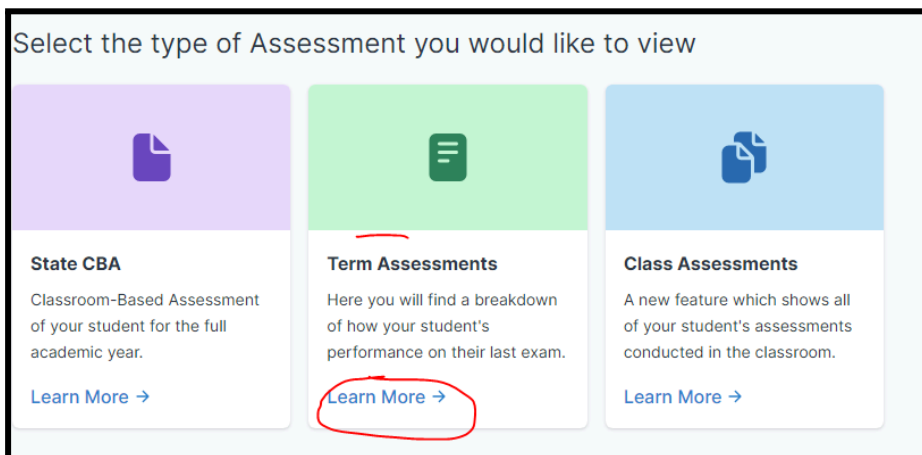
Select the type of Assessment you would like to view

State CBA

Classroom-Based Assessment of your student for the full academic year.

Learn More →

Term Assessments

Here you will find a breakdown of how your student's performance on their last exam.

Learn More →

Class Assessments

A new feature which shows all of your student's assessments conducted in the classroom.

Learn More →